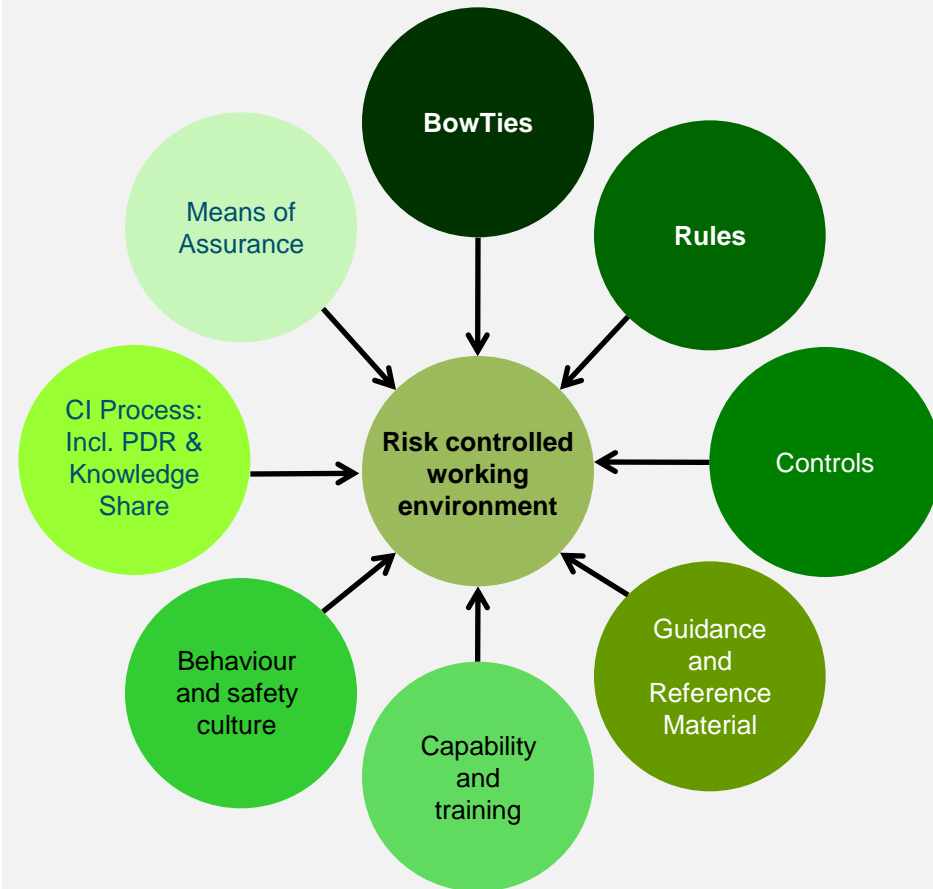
BowTies

Rules

Controls

Guidance and Reference Material

Capability and training

Behaviour and safety culture

CI Process: Incl. PDR & Knowledge Share

Means of Assurance

Risk controlled working environment